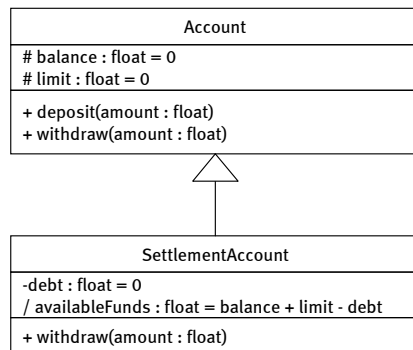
Account

# balance : float = 0
# limit : float = 0

+ deposit(amount : float)
+ withdraw(amount : float)

SettlementAccount

-debt : float = 0
/ availableFunds : float = balance + limit - debt

+ withdraw(amount : float)